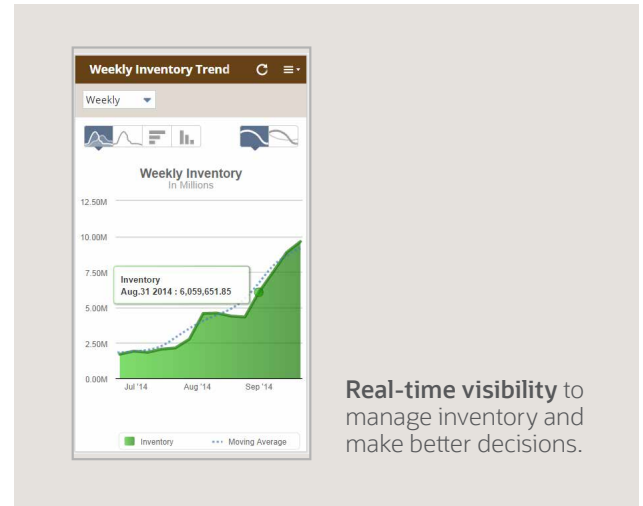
Weekly Inventory Trend

Weekly

Weekly Inventory
In Millions

12.50M
10.00M
7.50M
5.00M
2.50M
0.00M

Inventory
Aug.31 2014 : 6,059,651.85

Jul '14
Aug '14
Sep '14

Inventory
Moving Average

**Real-time visibility** to manage inventory and make better decisions.